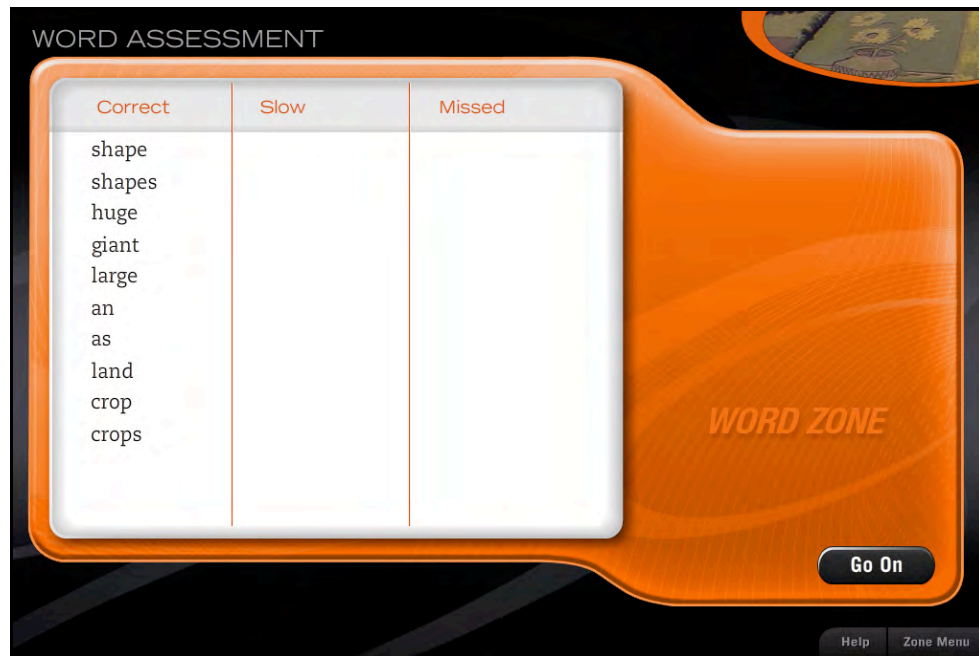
WORD ASSESSMENT

| Correct | Slow | Missed |
|---|---|---|
| shape | | |
| shapes | | |
| huge | | |
| giant | | |
| large | | |
| an | | |
| as | | |
| land | | |
| crop | | |
| crops | | |

WORD ZONE

Go On

Help

Zone Menu